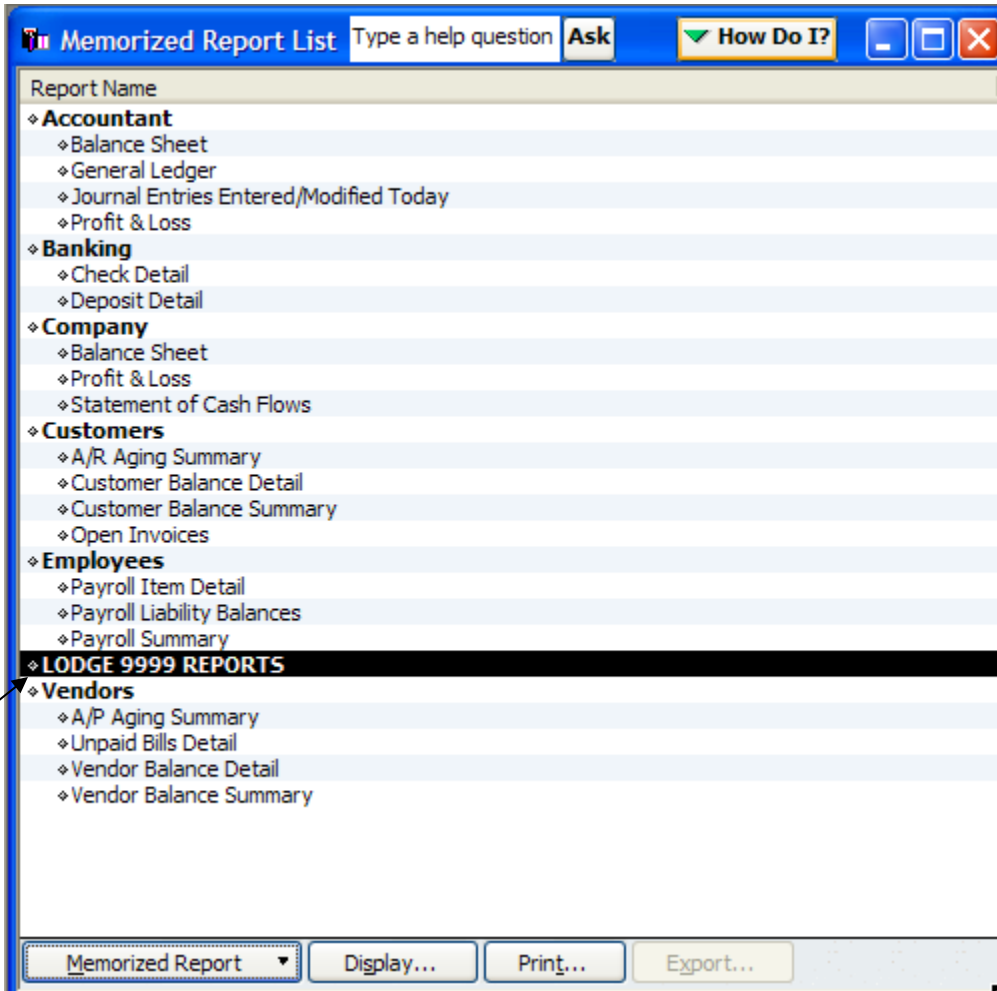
Memorized Report List Type a help question Ask How Do I?

Report Name

Accountant
Balance Sheet
General Ledger
Journal Entries Entered/Modified Today
Profit & Loss
Banking
Check Detail
Deposit Detail
Company
Balance Sheet
Profit & Loss
Statement of Cash Flows
Customers
A/R Aging Summary
Customer Balance Detail
Customer Balance Summary
Open Invoices
Employees
Payroll Item Detail
Payroll Liability Balances
Payroll Summary
LODGE 9999 REPORTS
Vendors
A/P Aging Summary
Unpaid Bills Detail
Vendor Balance Detail
Vendor Balance Summary

Memorized Report Display... Print... Export...